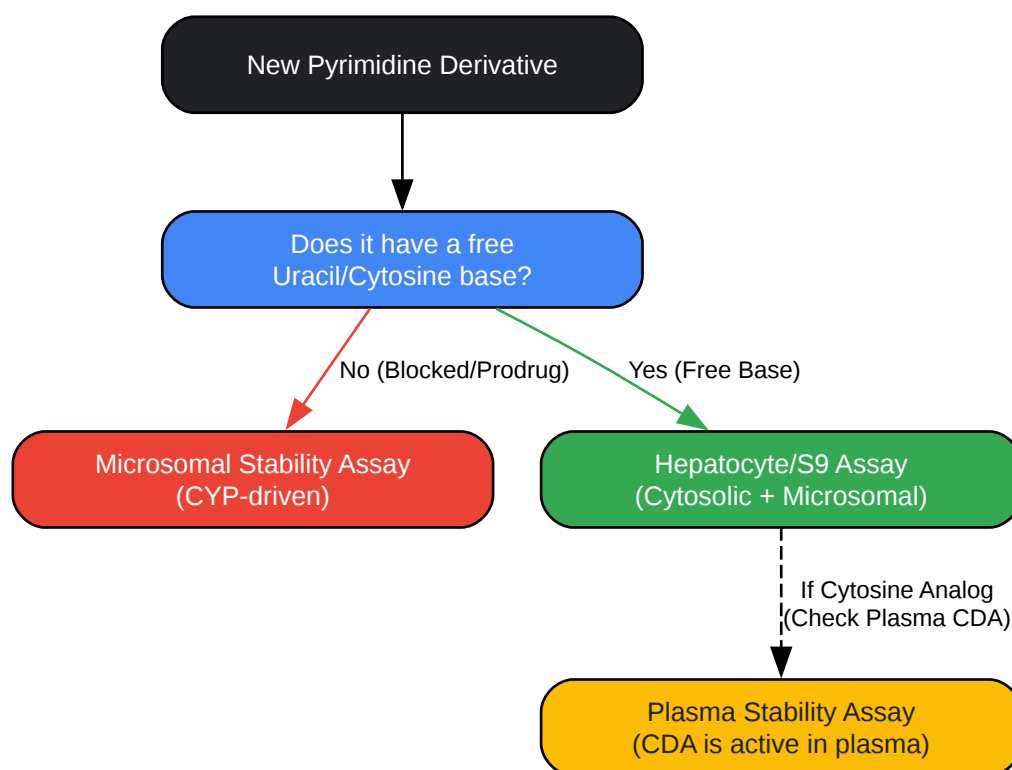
New Pyrimidine Derivative

Does it have a free Uracil/Cytosine base?

No (Blocked/Prodrug)

Yes (Free Base)

Microsomal Stability Assay (CYP-driven)

Hepatocyte/S9 Assay (Cytosolic + Microsomal)

If Cytosine Analog (Check Plasma CDA)

Plasma Stability Assay (CDA is active in plasma)